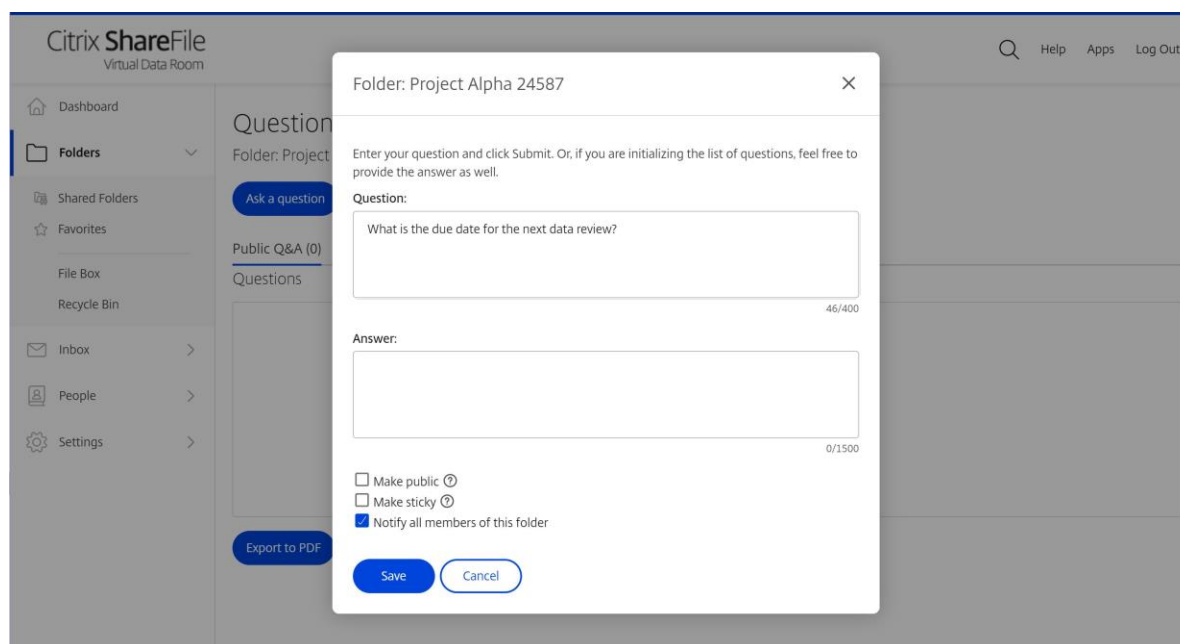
Citrix ShareFile
Virtual Data Room

Help Apps Log Out

Dashboard
Folders
Shared Folders
Favorites
File Box
Recycle Bin
Inbox
People
Settings

Question
Folder: Project
Ask a question
Public Q&A (0)
Questions
Export to PDF

Folder: Project Alpha 24587

Enter your question and click Submit. Or, if you are initializing the list of questions, feel free to provide the answer as well.

Question:
What is the due date for the next data review?
46/400

Answer:
0/1500

Make public
Make sticky
Notify all members of this folder

Save
Cancel